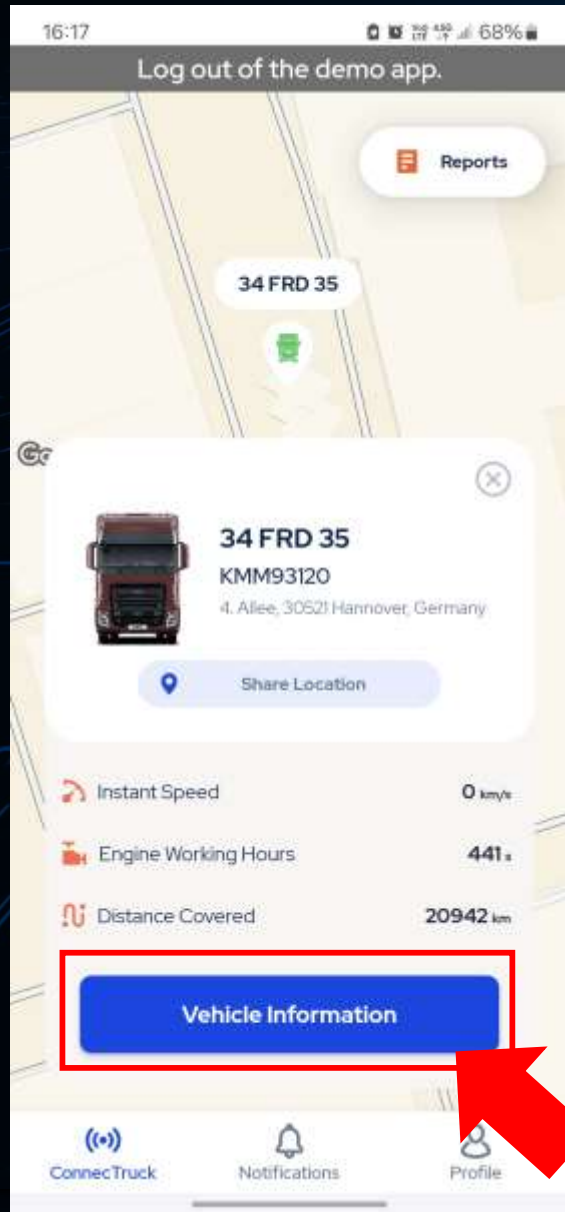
16:17 68%

Log out of the demo app.

Reports

34 FRD 35

34 FRD 35
KMM93120
4. Allee, 30521 Hannover, Germany

Share Location

Instant Speed 0 km/s

Engine Working Hours 441 s

Distance Covered 20942 km

Vehicle Information

ConnecTruck Notifications Profile